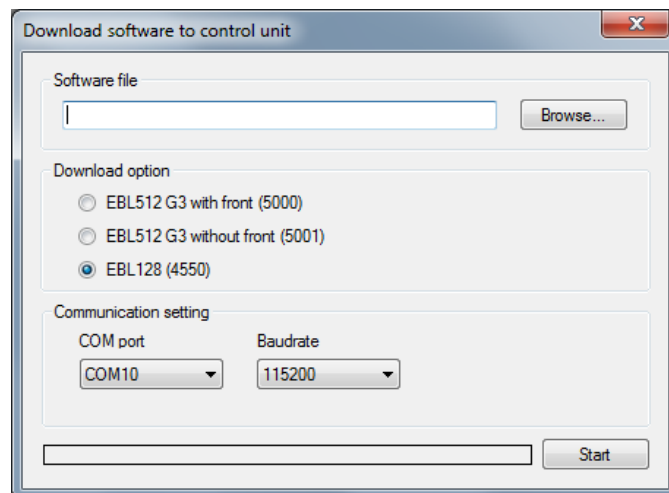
Download software to control unit

Software file

Browse...

Download option

EBL512 G3 with front (5000)

EBL512 G3 without front (5001)

EBL128 (4550)

Communication setting

COM port

COM10

Baudrate

115200

Start